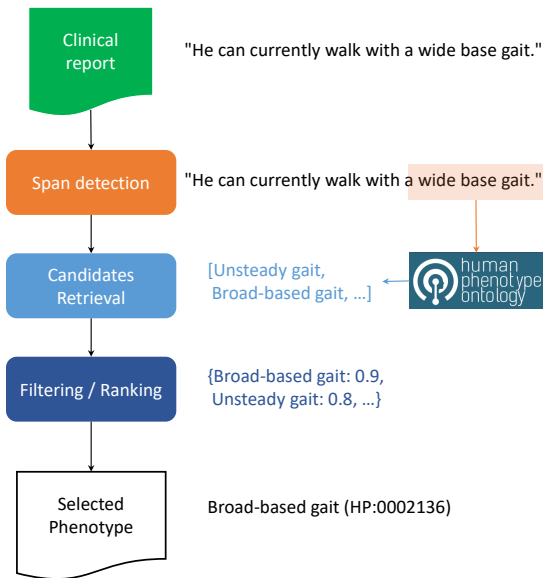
Clinical report

"He can currently walk with a wide base gait."

Span detection

"He can currently walk with a wide base gait."

Candidates Retrieval

[Unsteady gait, Broad-based gait, …]

human phenotype ontology

Filtering / Ranking

{Broad-based gait: 0.9, Unsteady gait: 0.8, …}

Selected Phenotype

Broad-based gait (HP:0002136)